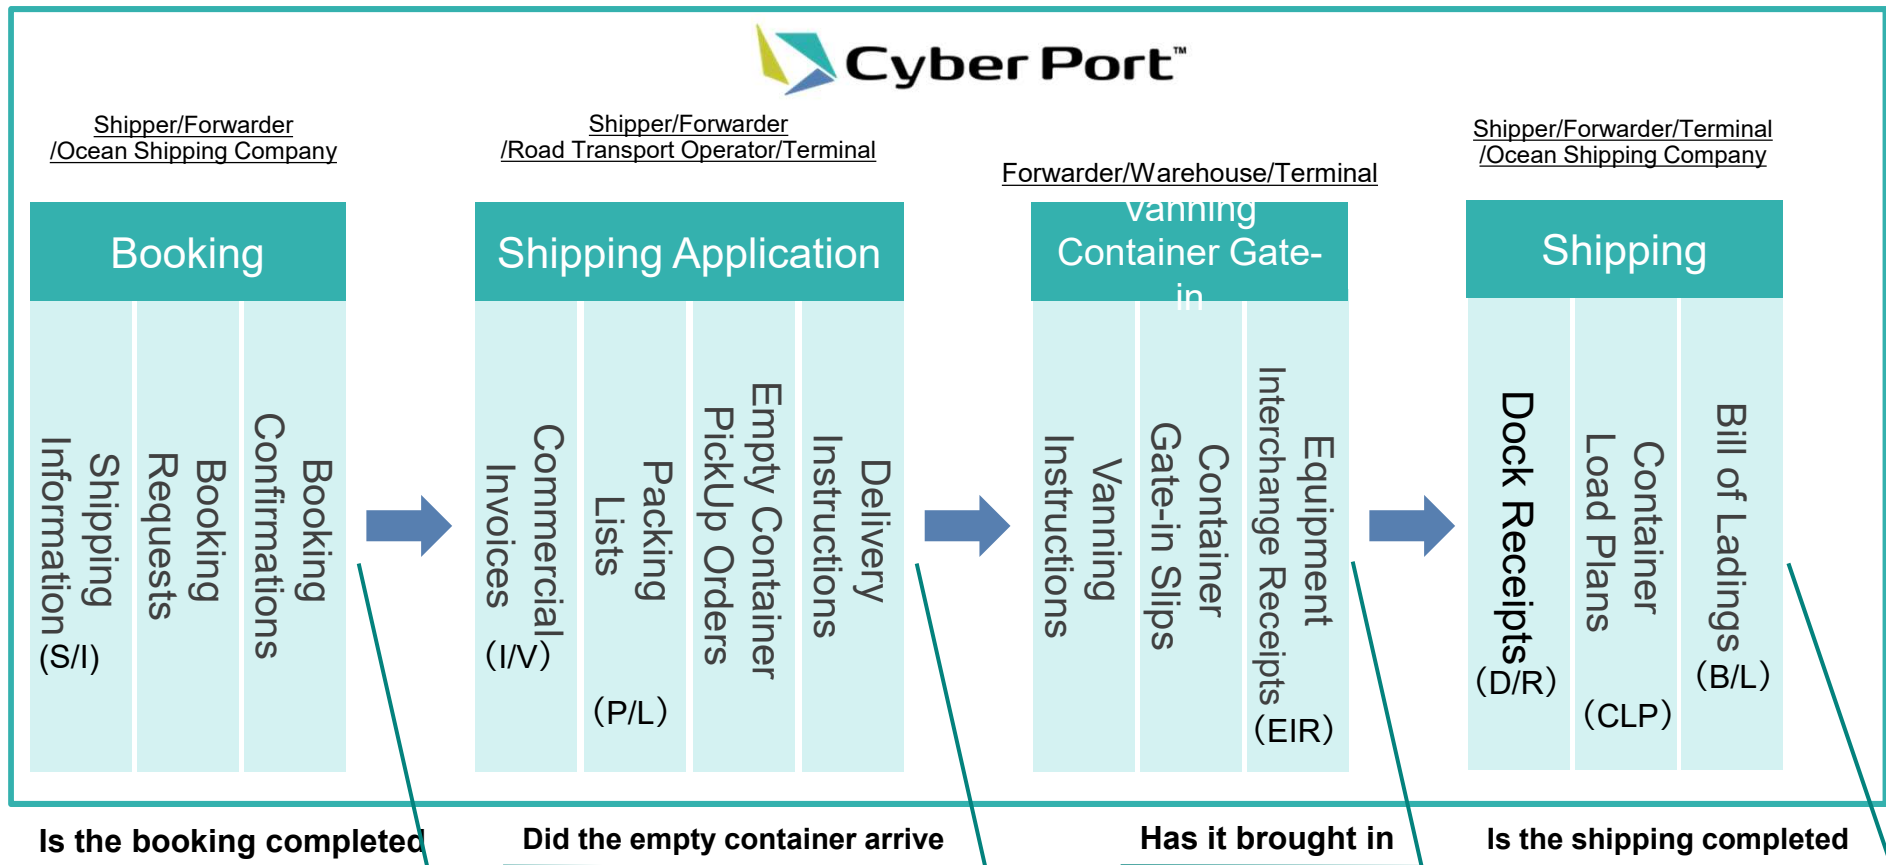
Cyber Port™

Shipper/Forwarder /Ocean Shipping Company

Booking

Shipping Information (S/I)

Booking Requests

Booking Confirmations

Shipper/Forwarder /Road Transport Operator/Terminal

Shipping Application

Commercial Invoices (I/V)

Packing Lists (P/L)

Empty Container PickUp Orders

Delivery Instructions

Forwarder/Warehouse/Terminal

Vanning Container Gate-in

Vanning Instructions

Container Gate-in Slips

Equipment Interchange Receipts (EIR)

Shipper/Forwarder/Terminal /Ocean Shipping Company

Shipping

Dock Receipts (D/R)

Container Load Plans (CLP)

Bill of Ladings (B/L)

Is the booking completed

Did the empty container arrive

Has it brought in

Is the shipping completed